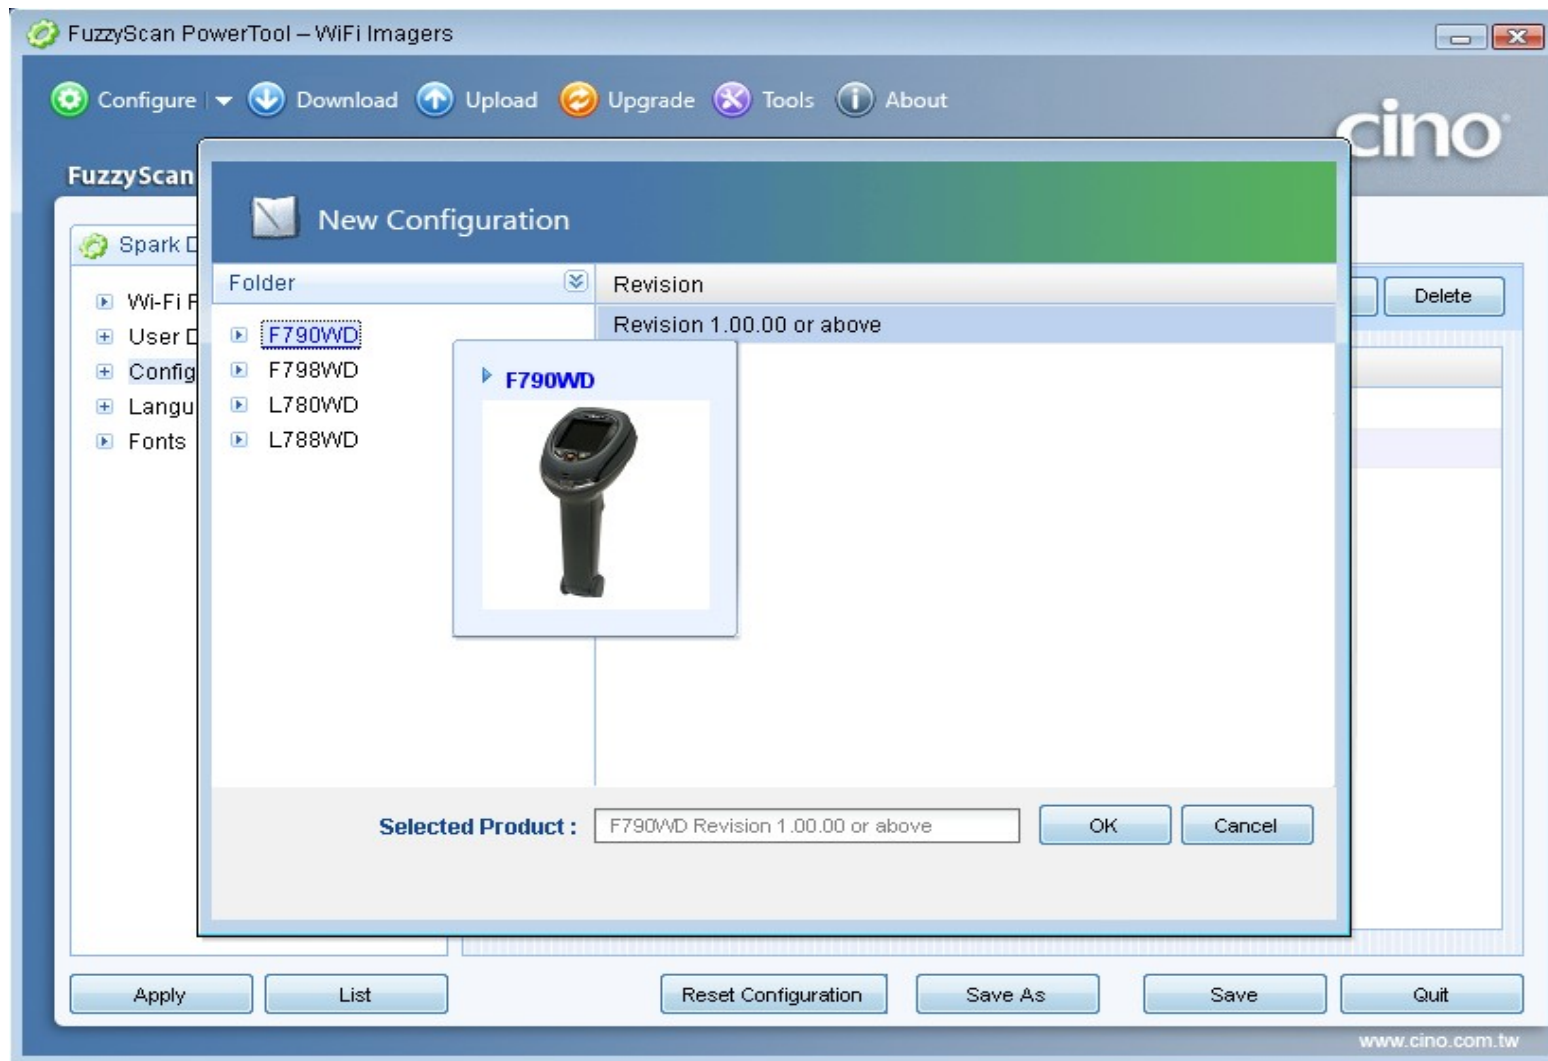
FuzzyScan PowerTool – WiFi Imagers

Configure Download Upload Upgrade Tools About

cino

FuzzyScan

Spark D

Wi-Fi F
User D
Config
Langu
Fonts

Delete

New Configuration

Folder

F790WD
F798WD
L780WD
L788WD

Revision

Revision 1.00.00 or above

F790WD

Selected Product : F790WD Revision 1.00.00 or above

OK Cancel

Apply List Reset Configuration Save As Save Quit

www.cino.com.tw